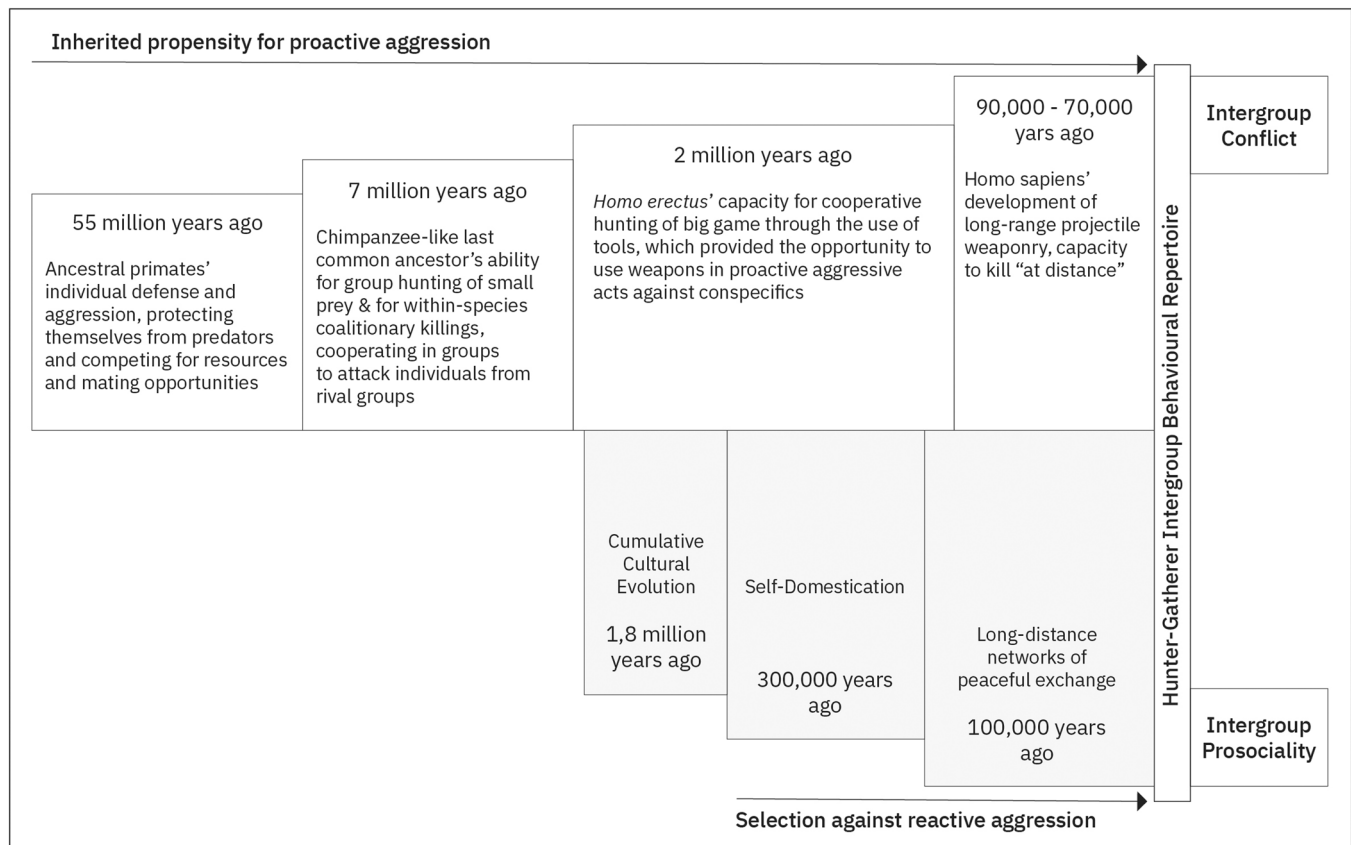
Inherited propensity for proactive aggression

55 million years ago

Ancestral primates' individual defense and aggression, protecting themselves from predators and competing for resources and mating opportunities

7 million years ago

Chimpanzee-like last common ancestor's ability for group hunting of small prey & for within-species coalitionary killings, cooperating in groups to attack individuals from rival groups

2 million years ago

Homo erectus' capacity for cooperative hunting of big game through the use of tools, which provided the opportunity to use weapons in proactive aggressive acts against conspecifics

90,000 - 70,000 years ago

Homo sapiens' development of long-range projectile weaponry, capacity to kill "at distance"

Hunter-Gatherer Intergroup Behavioural Repertoire

Intergroup Conflict

Cumulative Cultural Evolution

1,8 million years ago

Self-Domestication

300,000 years ago

Long-distance networks of peaceful exchange

100,000 years ago

Intergroup Prosociality

Selection against reactive aggression